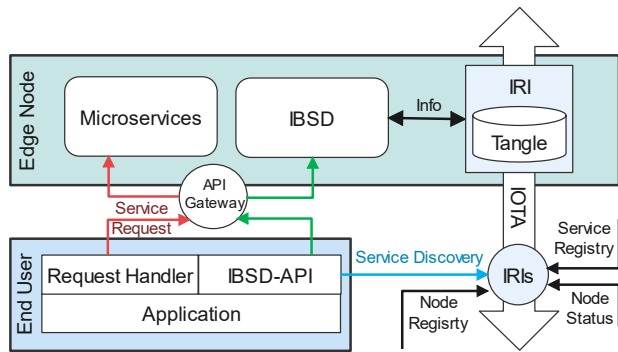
Edge Node

Microservices

IBSD

Info

IRI

Tangle

API Gateway

Service Request

IOTA

Service Registry

End User

Request Handler

IBSD-API

Service Discovery

IRIs

Application

Node Regisrty

Node Status